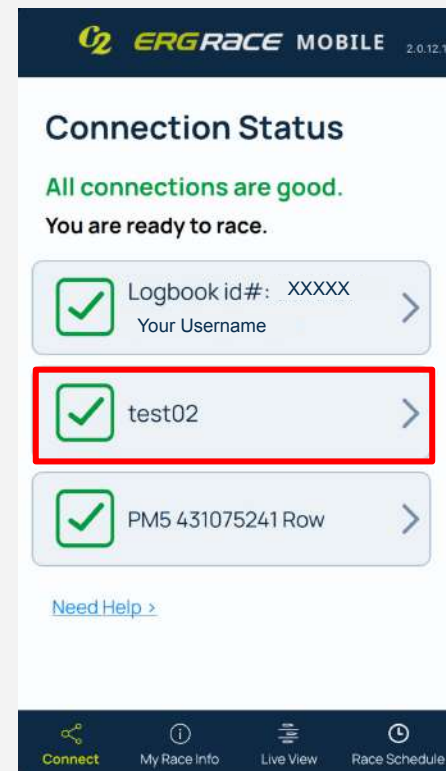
C2 ERGRACE MOBILE 2.0.12.1

Connection Status

All connections are good.
You are ready to race.

Logbook id#: XXXXX
Your Username

test02

PM5 431075241 Row

Need Help >

Connect
My Race Info
Live View
Race Schedule